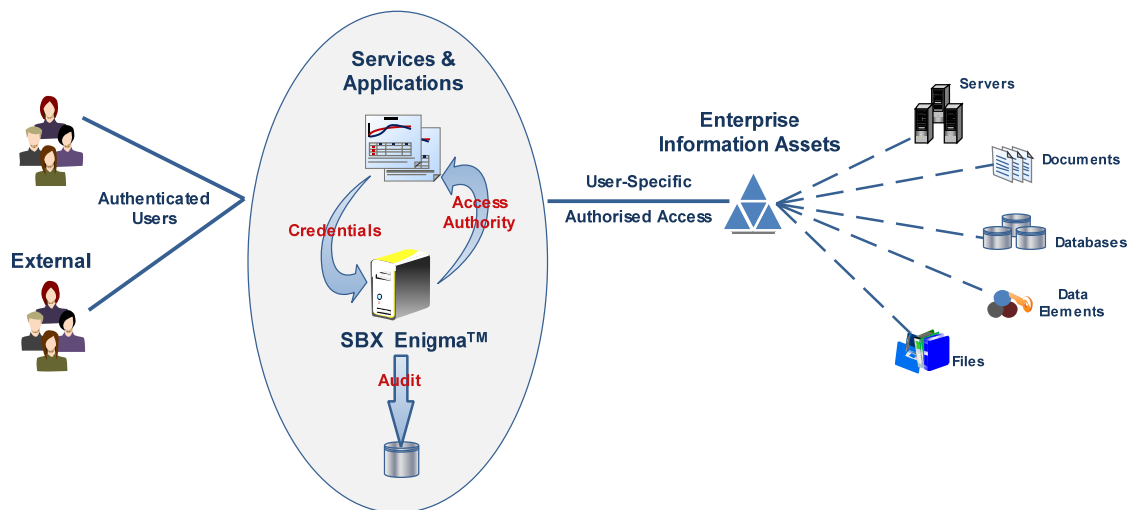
Services & Applications

Authenticated Users

External

Credentials

Access Authority

SBX Enigma$^{TM}$

Audit

User-Specific

Authorised Access

Enterprise Information Assets

Servers

Documents

Databases

Data Elements

Files